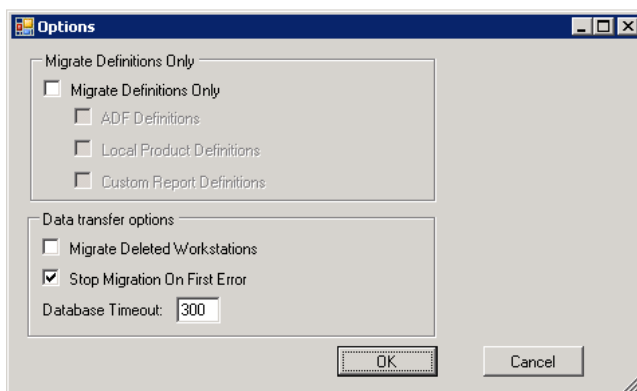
Options

Migrate Definitions Only

Migrate Definitions Only

ADF Definitions

Local Product Definitions

Custom Report Definitions

Data transfer options

Migrate Deleted Workstations

Stop Migration On First Error

Database Timeout: 300

OK

Cancel